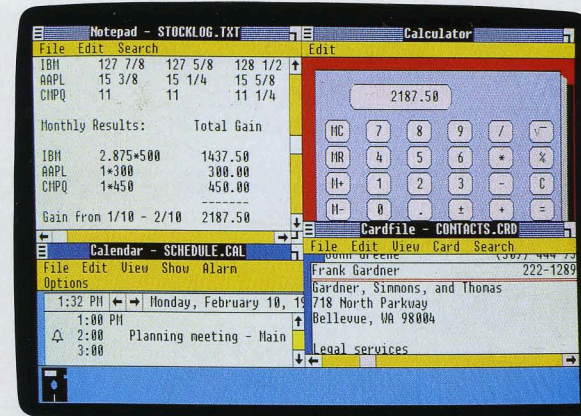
Notepad - STOCKLOG.TXT
File Edit Search
IBM 127 7/8 127 5/8 128 1/2
AAPL 15 3/8 15 1/4 15 5/8
CMPQ 11 11 11 1/4

Monthly Results: Total Gain

IBM 2.875*500 1437.50
AAPL 1*300 300.00
CMPQ 1*450 450.00
-------
Gain from 1/10 - 2/10 2187.50

Calculator
Edit
2187.50
MC 7 8 9 / √
MR 4 5 6 * %
M+ 1 2 3 - C
M- 0 . ± + =

Calendar - SCHEDULE.CAL
File Edit View Show Alarm
Options
1:32 PM ← → Monday, February 10, 19
1:00 PM
2:00 Planning meeting - Main
3:00

Cardfile - CONTACTS.CRD
File Edit View Card Search
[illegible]
Frank Gardner 222-1289
Gardner, Simmons, and Thomas
718 North Parkway
Bellevue, WA 98004

Legal services